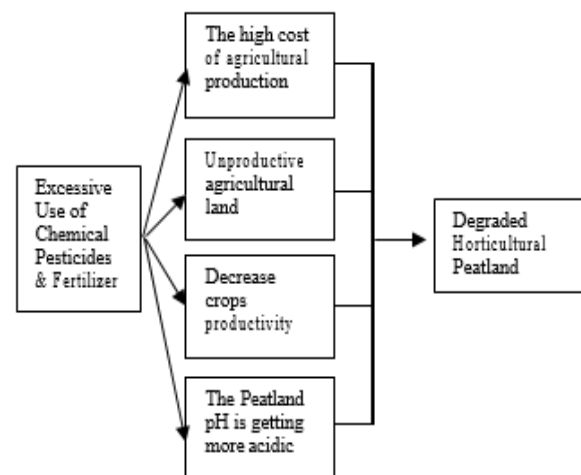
Excessive Use of Chemical Pesticides & Fertilizer

The high cost of agricultural production

Unproductive agricultural land

Decrease crops productivity

The Peatland pH is getting more acidic

Degraded Horticultural Peatland